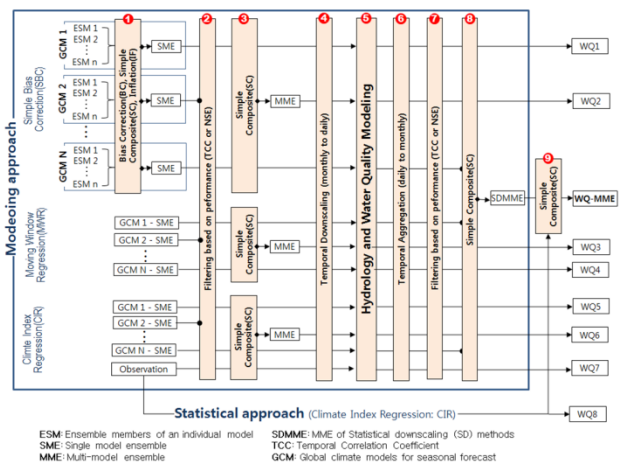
Modeoing approach

Simple Bias Correction(SBC)

GCM 1
ESM 1
ESM 2
⋮
ESM n

GCM 2
ESM 1
ESM 2
⋮
ESM n

⋮

GCM N
ESM 1
ESM 2
⋮
ESM n

1
Bias Correction(BC), Simple Composite(SC), Inflation(IF)

SME
SME
SME

2
Filtering based on peformance (TCC or NSE)

3
Simple Composite(SC)

MME

4
Temporal Downscaling (monthly to daily)

5
Hydrology and Water Quality Modeling

6
Temporal Aggregation (daily to monthly)

7
Filtering based on peformance (TCC or NSE)

8
Simple Composite(SC)

SDMME

9
Simple Composite(SC)

WQ-MME

WQ1
WQ2

Moving Window Regression(MWR)

GCM 1 - SME
GCM 2 - SME
⋮
GCM N - SME

Simple Composite(SC)
MME

WQ3
WQ4

Climte Index Regression(CIR)

GCM 1 - SME
GCM 2 - SME
⋮
GCM N - SME

Simple Composite(SC)
MME

Observation

WQ5
WQ6
WQ7

Statistical approach (Climate Index Regression: CIR)

WQ8

ESM: Ensemble members of an individual model
SME: Single model ensemble
MME: Multi-model ensemble
SDMME: MME of Statistical downscaling (SD) methods
TCC: Temporal Correlation Coefficient
GCM: Global climate models for seasonal forecast